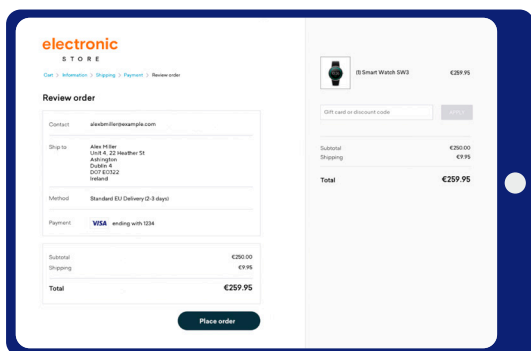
electronic
STORE

Cart > Information > Shipping > Payment > Review order

Review order

| | |
|---|---|
| Contact | alexbmiller@example.com |
| Ship to | Alex Miller Unit 4, 22 Heather St Ashington Dublin 4 D07 EO322 Ireland |
| Method | Standard EU Delivery (2-3 days) |
| Payment | VISA ending with 1234 |

| | |
|---|---|
| Subtotal | €250.00 |
| Shipping | €9.95 |
| Total | €259.95 |

Place order

(1) Smart Watch SW3 €259.95

Gift card or discount code
APPLY

| | |
|---|---|
| Subtotal | €250.00 |
| Shipping | €9.95 |
| Total | €259.95 |